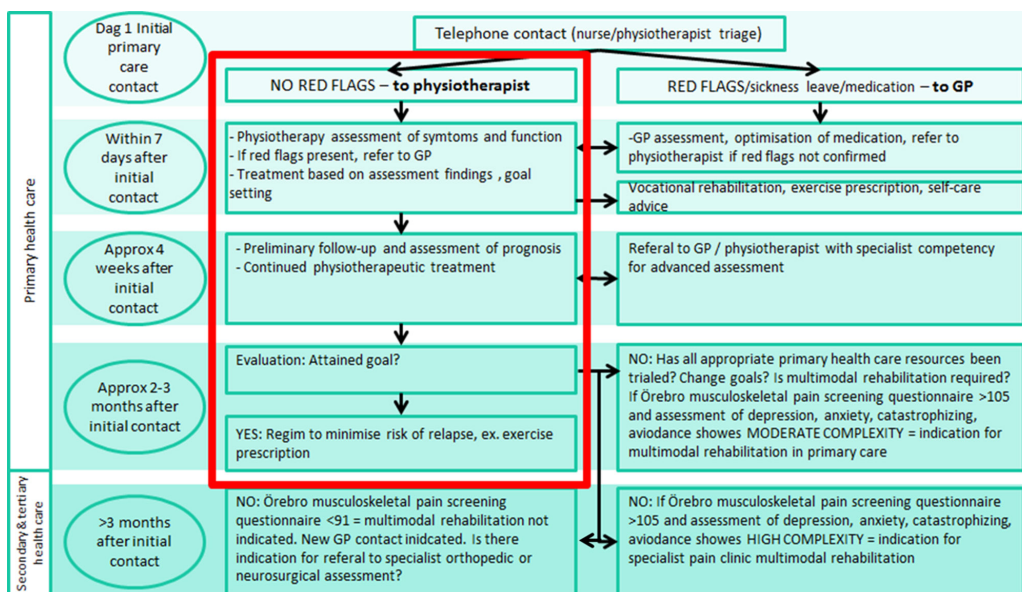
Primary health care

Secondary & tertiary health care

Dag 1 Initial primary care contact

Telephone contact (nurse/physiotherapist triage)

NO RED FLAGS – to physiotherapist

RED FLAGS/sickness leave/medication – to GP

Within 7 days after initial contact

- Physiotherapy assessment of symtoms and function
- If red flags present, refer to GP
- Treatment based on assessment findings , goal setting

-GP assessment, optimisation of medication, refer to physiotherapist if red flags not confirmed

Vocational rehabilitation, exercise prescription, self-care advice

Approx 4 weeks after initial contact

- Preliminary follow-up and assessment of prognosis
- Continued physiotherapeutic treatment

Referal to GP / physiotherapist with specialist competency for advanced assessment

Approx 2-3 months after initial contact

Evaluation: Attained goal?

YES: Regim to minimise risk of relapse, ex. exercise prescription

NO: Has all appropriate primary health care resources been trialed? Change goals? Is multimodal rehabilitation required? If Örebro musculoskeletal pain screening questionnaire >105 and assessment of depression, anxiety, catastrophizing, aviodance showes MODERATE COMPLEXITY = indication for multimodal rehabilitation in primary care

>3 months after initial contact

NO: Örebro musculoskeletal pain screening questionnaire <91 = multimodal rehabilitation not indicated. New GP contact inidcated. Is there indication for referal to specialist orthopedic or neurosurgical assessment?

NO: If Örebro musculoskeletal pain screening questionnaire >105 and assessment of depression, anxiety, catastrophizing, aviodance showes HIGH COMPLEXITY = indication for specialist pain clinic multimodal rehabilitation